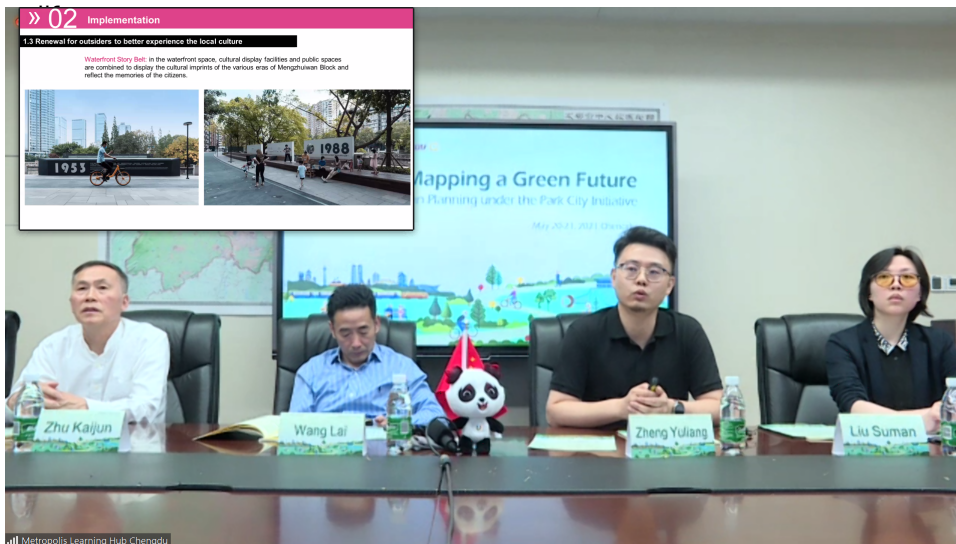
» 02 Implementation

1.3 Renewal for outsiders to better experience the local culture

Waterfront Story Belt: in the waterfront space, cultural display facilities and public spaces are combined to display the cultural imprints of the various eras of Mengzhuiwan Block and reflect the memories of the citizens.

1953

1988

Mapping a Green Future

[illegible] Planning under the Park City Initiative

May 20-21, 2021 Cheng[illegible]

Zhu Kaijun

Wang Lai

Zheng Yuliang

Liu Suman

Metropolis Learning Hub Chengdu